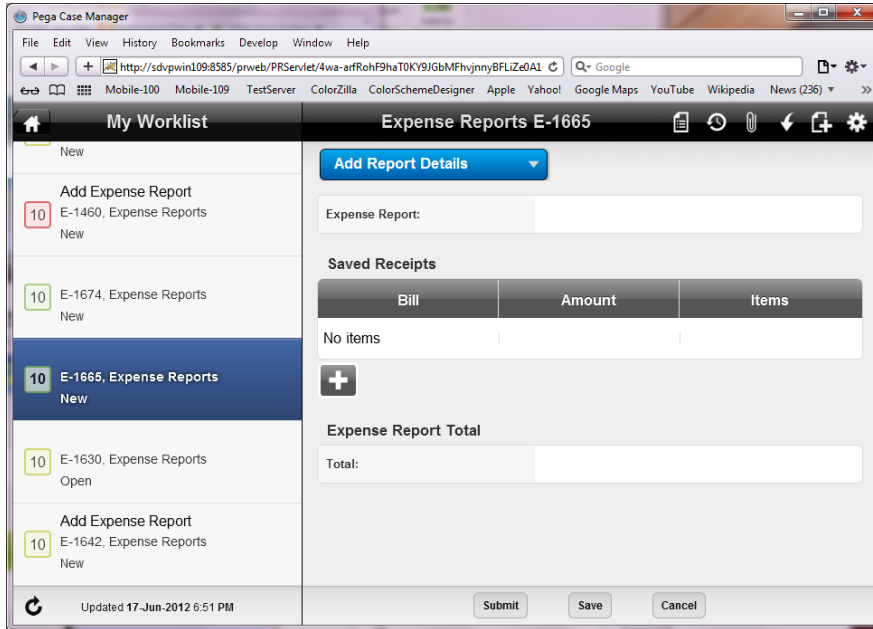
Pega Case Manager

File Edit View History Bookmarks Develop Window Help

http://sdvpwin109:8585/prweb/PRServlet/4wa-arfRohF9haT0KY9JGbMFhvjnnyBFLiZe0A1

Google

Mobile-100 Mobile-109 TestServer ColorZilla ColorSchemeDesigner Apple Yahoo! Google Maps YouTube Wikipedia News (236)

My Worklist

New

Add Expense Report
10 E-1460, Expense Reports
New

10 E-1674, Expense Reports
New

10 E-1665, Expense Reports
New

10 E-1630, Expense Reports
Open

Add Expense Report
10 E-1642, Expense Reports
New

Updated 17-Jun-2012 6:51 PM

Expense Reports E-1665

Add Report Details

Expense Report:

Saved Receipts

| Bill | Amount | Items |
|---|---|---|
| No items | | |

Expense Report Total

Total:

Submit Save Cancel